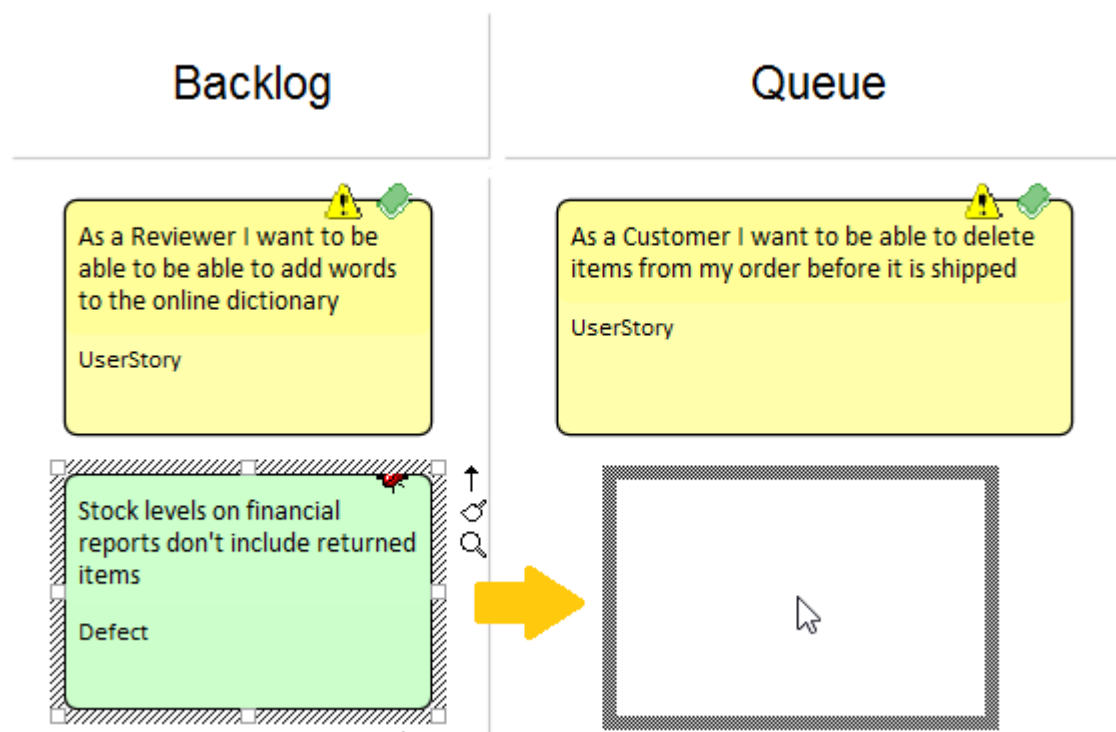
Backlog

Queue

As a Reviewer I want to be able to be able to add words to the online dictionary

UserStory

As a Customer I want to be able to delete items from my order before it is shipped

UserStory

Stock levels on financial reports don't include returned items

Defect